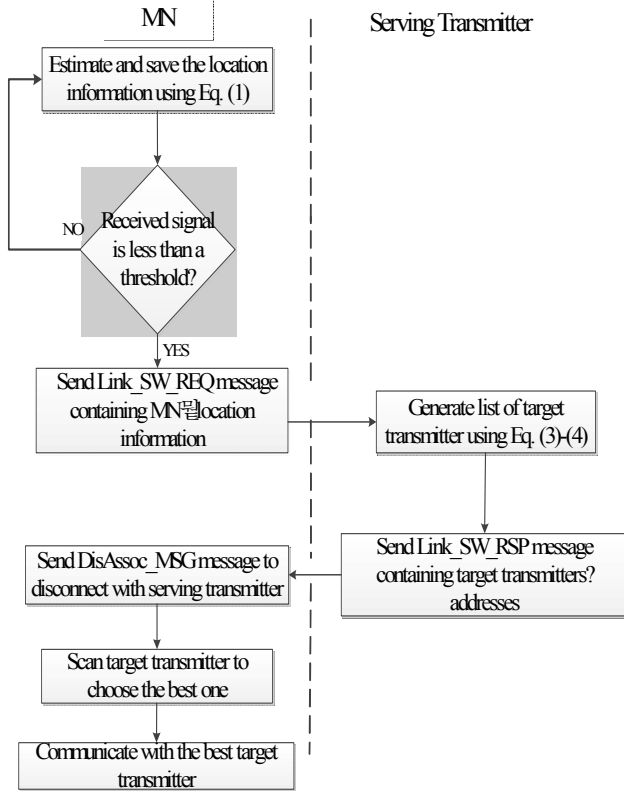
MN

Serving Transmitter

Estimate and save the location information using Eq. (1)

Received signal is less than a threshold?

NO

YES

Send Link_SW_REQ message containing MN뭩location information

Generate list of target transmitter using Eq. (3)-(4)

Send Link_SW_RSP message containing target transmitters? addresses

Send DisAssoc_MSG message to disconnect with serving transmitter

Scan target transmitter to choose the best one

Communicate with the best target transmitter